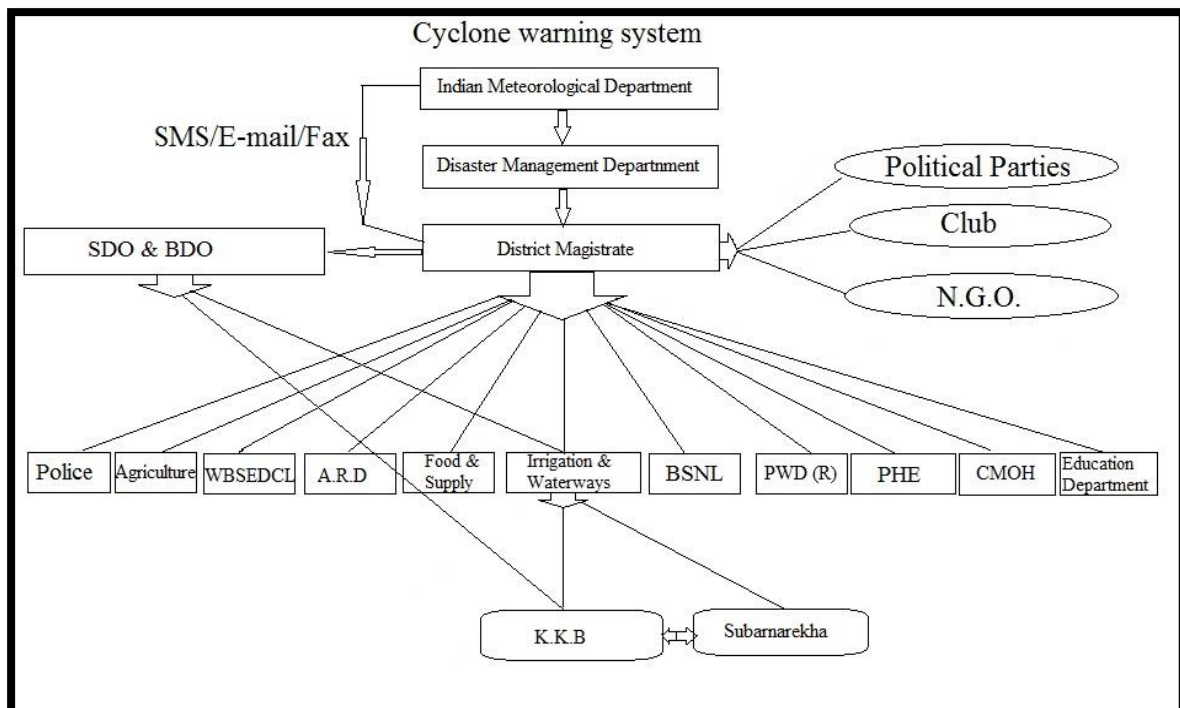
Cyclone warning system

Indian Meteorological Department

SMS/E-mail/Fax

Disaster Management Department

Political Parties

Club

SDO & BDO

District Magistrate

N.G.O.

Police

Agriculture

WBSEDCL

A.R.D

Food & Supply

Irrigation & Waterways

BSNL

PWD (R)

PHE

CMOH

Education Department

K.K.B

Subarnarekha